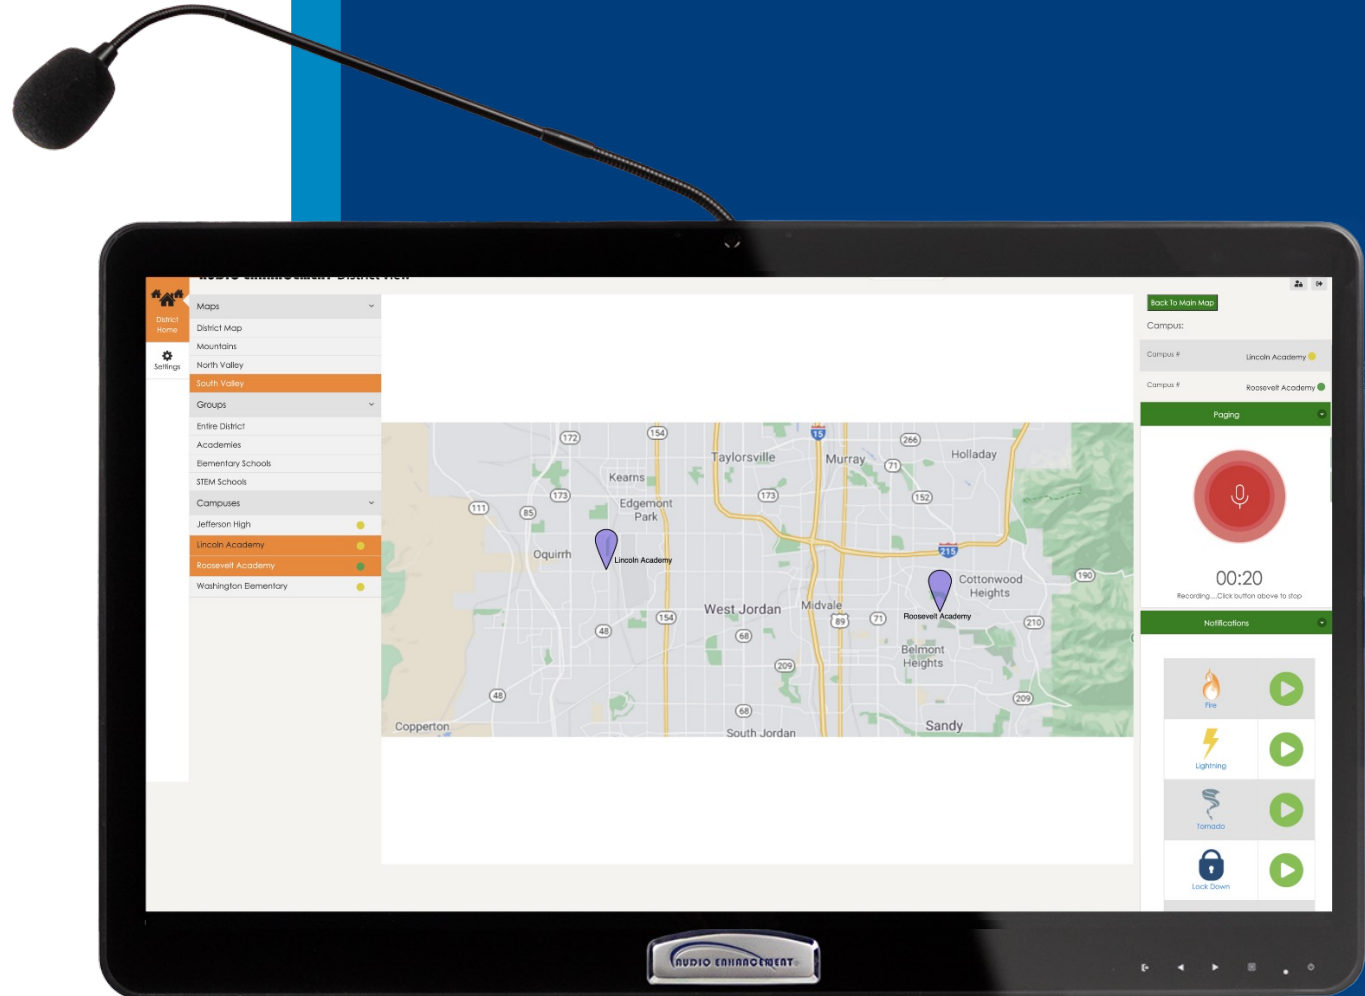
District Home

Settings

Maps
District Map
Mountains
North Valley
South Valley
Groups
Entire District
Academies
Elementary Schools
STEM Schools
Campuses
Jefferson High
Lincoln Academy
Roosevelt Academy
Washington Elementary

172 154 15 266 Taylorsville Murray Holladay 71 Kearns 173 152 Edgemont Park 173 111 85 215 Oquirrh Lincoln Academy Cottonwood Heights 190 West Jordan Midvale Roosevelt Academy 154 89 71 210 48 68 Belmont Heights 209 48 209 68 Copperton South Jordan Sandy

Back To Main Map
Campus:
Campus # Lincoln Academy
Campus # Roosevelt Academy
Paging
00:20
Recording... Click button above to stop
Notifications
Fire
Lightning
Tornado
Lock Down

AUDIO ENHANCEMENT